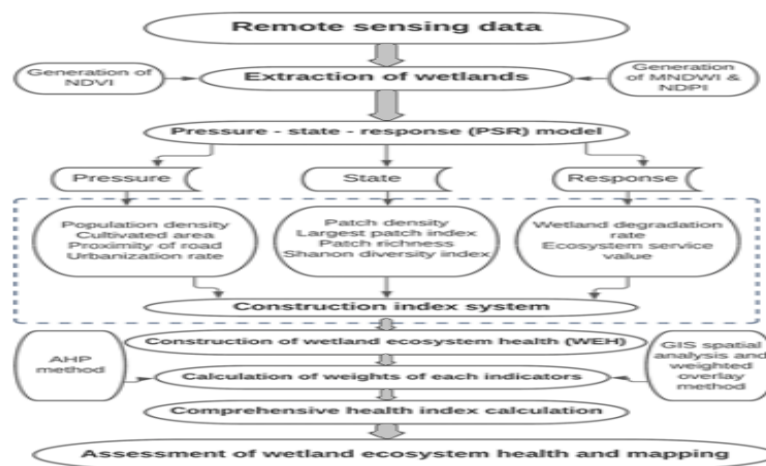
Remote sensing data

Generation of NDVI

Extraction of wetlands

Generation of MNDWI & NDPI

Pressure - state - response (PSR) model

Pressure

State

Response

Population density
Cultivated area
Proximity of road
Urbanization rate

Patch density
Largest patch index
Patch richness
Shanon diversity index

Wetland degradation rate
Ecosystem service value

Construction index system

AHP method

Construction of wetland ecosystem health (WEH)

GIS spatial analysis and weighted overlay method

Calculation of weights of each indicators

Comprehensive health index calculation

Assessment of wetland ecosystem health and mapping